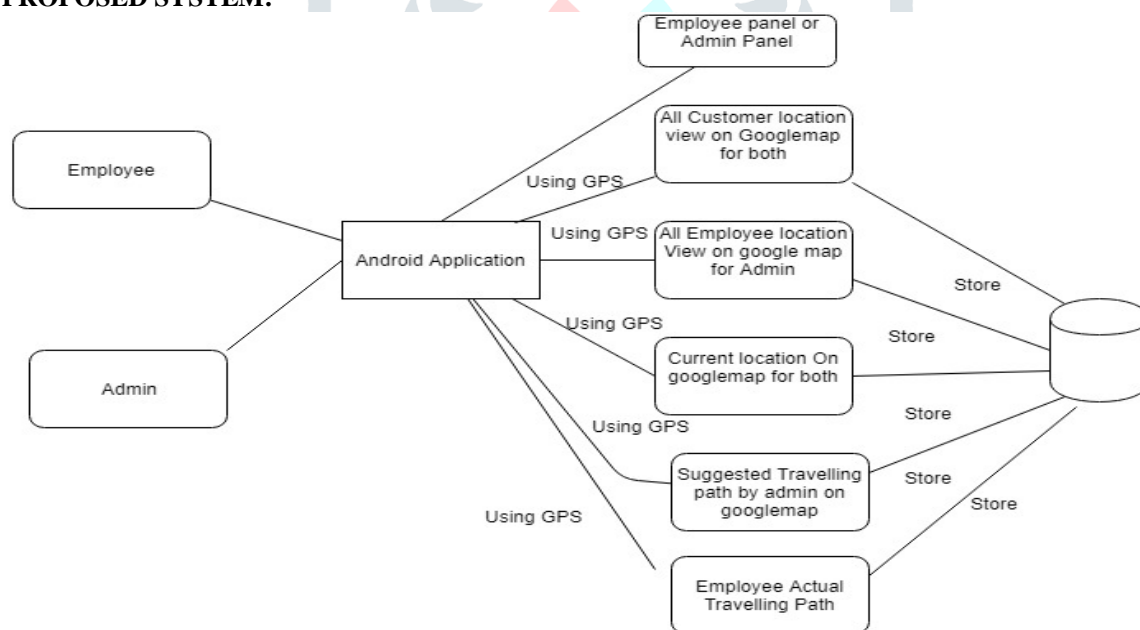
PROPOSED SYSTEM:

Employee panel or Admin Panel

Employee

All Customer location view on Googlemap for both

Using GPS

Using GPS

All Employee location View on google map for Admin

Android Application

Store

Using GPS

Store

Admin

Current location On googlemap for both

Store

Using GPS

Suggested Travelling path by admin on googlemap

Store

Store

Using GPS

Employee Actual Travelling Path